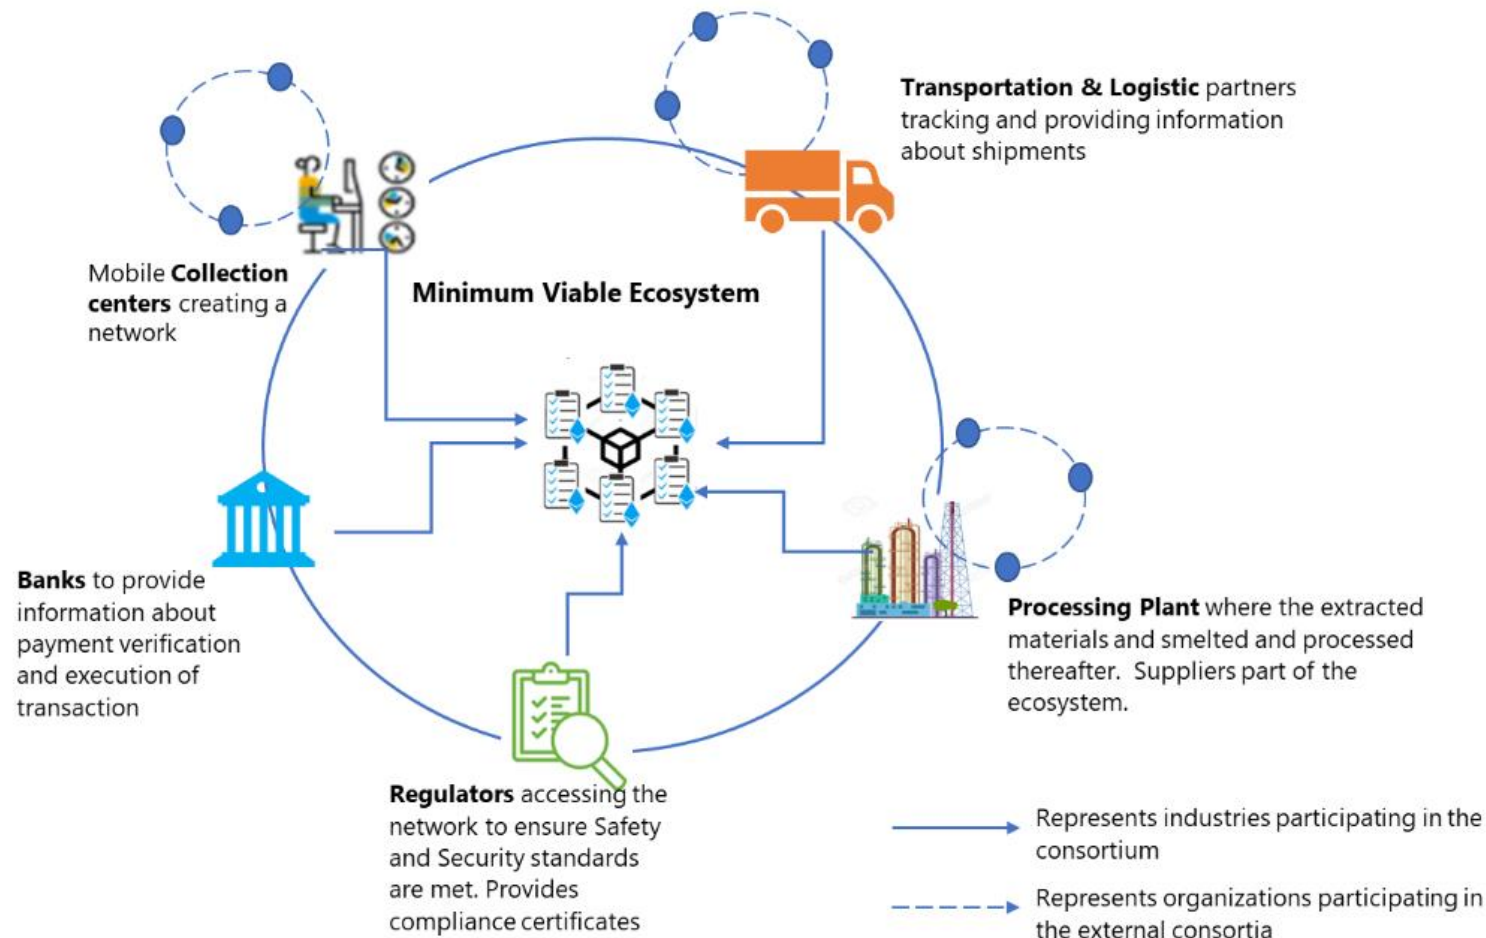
Transportation & Logistic partners tracking and providing information about shipments

Mobile Collection centers creating a network

Minimum Viable Ecosystem

Banks to provide information about payment verification and execution of transaction

Processing Plant where the extracted materials and smelted and processed thereafter. Suppliers part of the ecosystem.

Regulators accessing the network to ensure Safety and Security standards are met. Provides compliance certificates

Represents industries participating in the consortium

Represents organizations participating in the external consortia